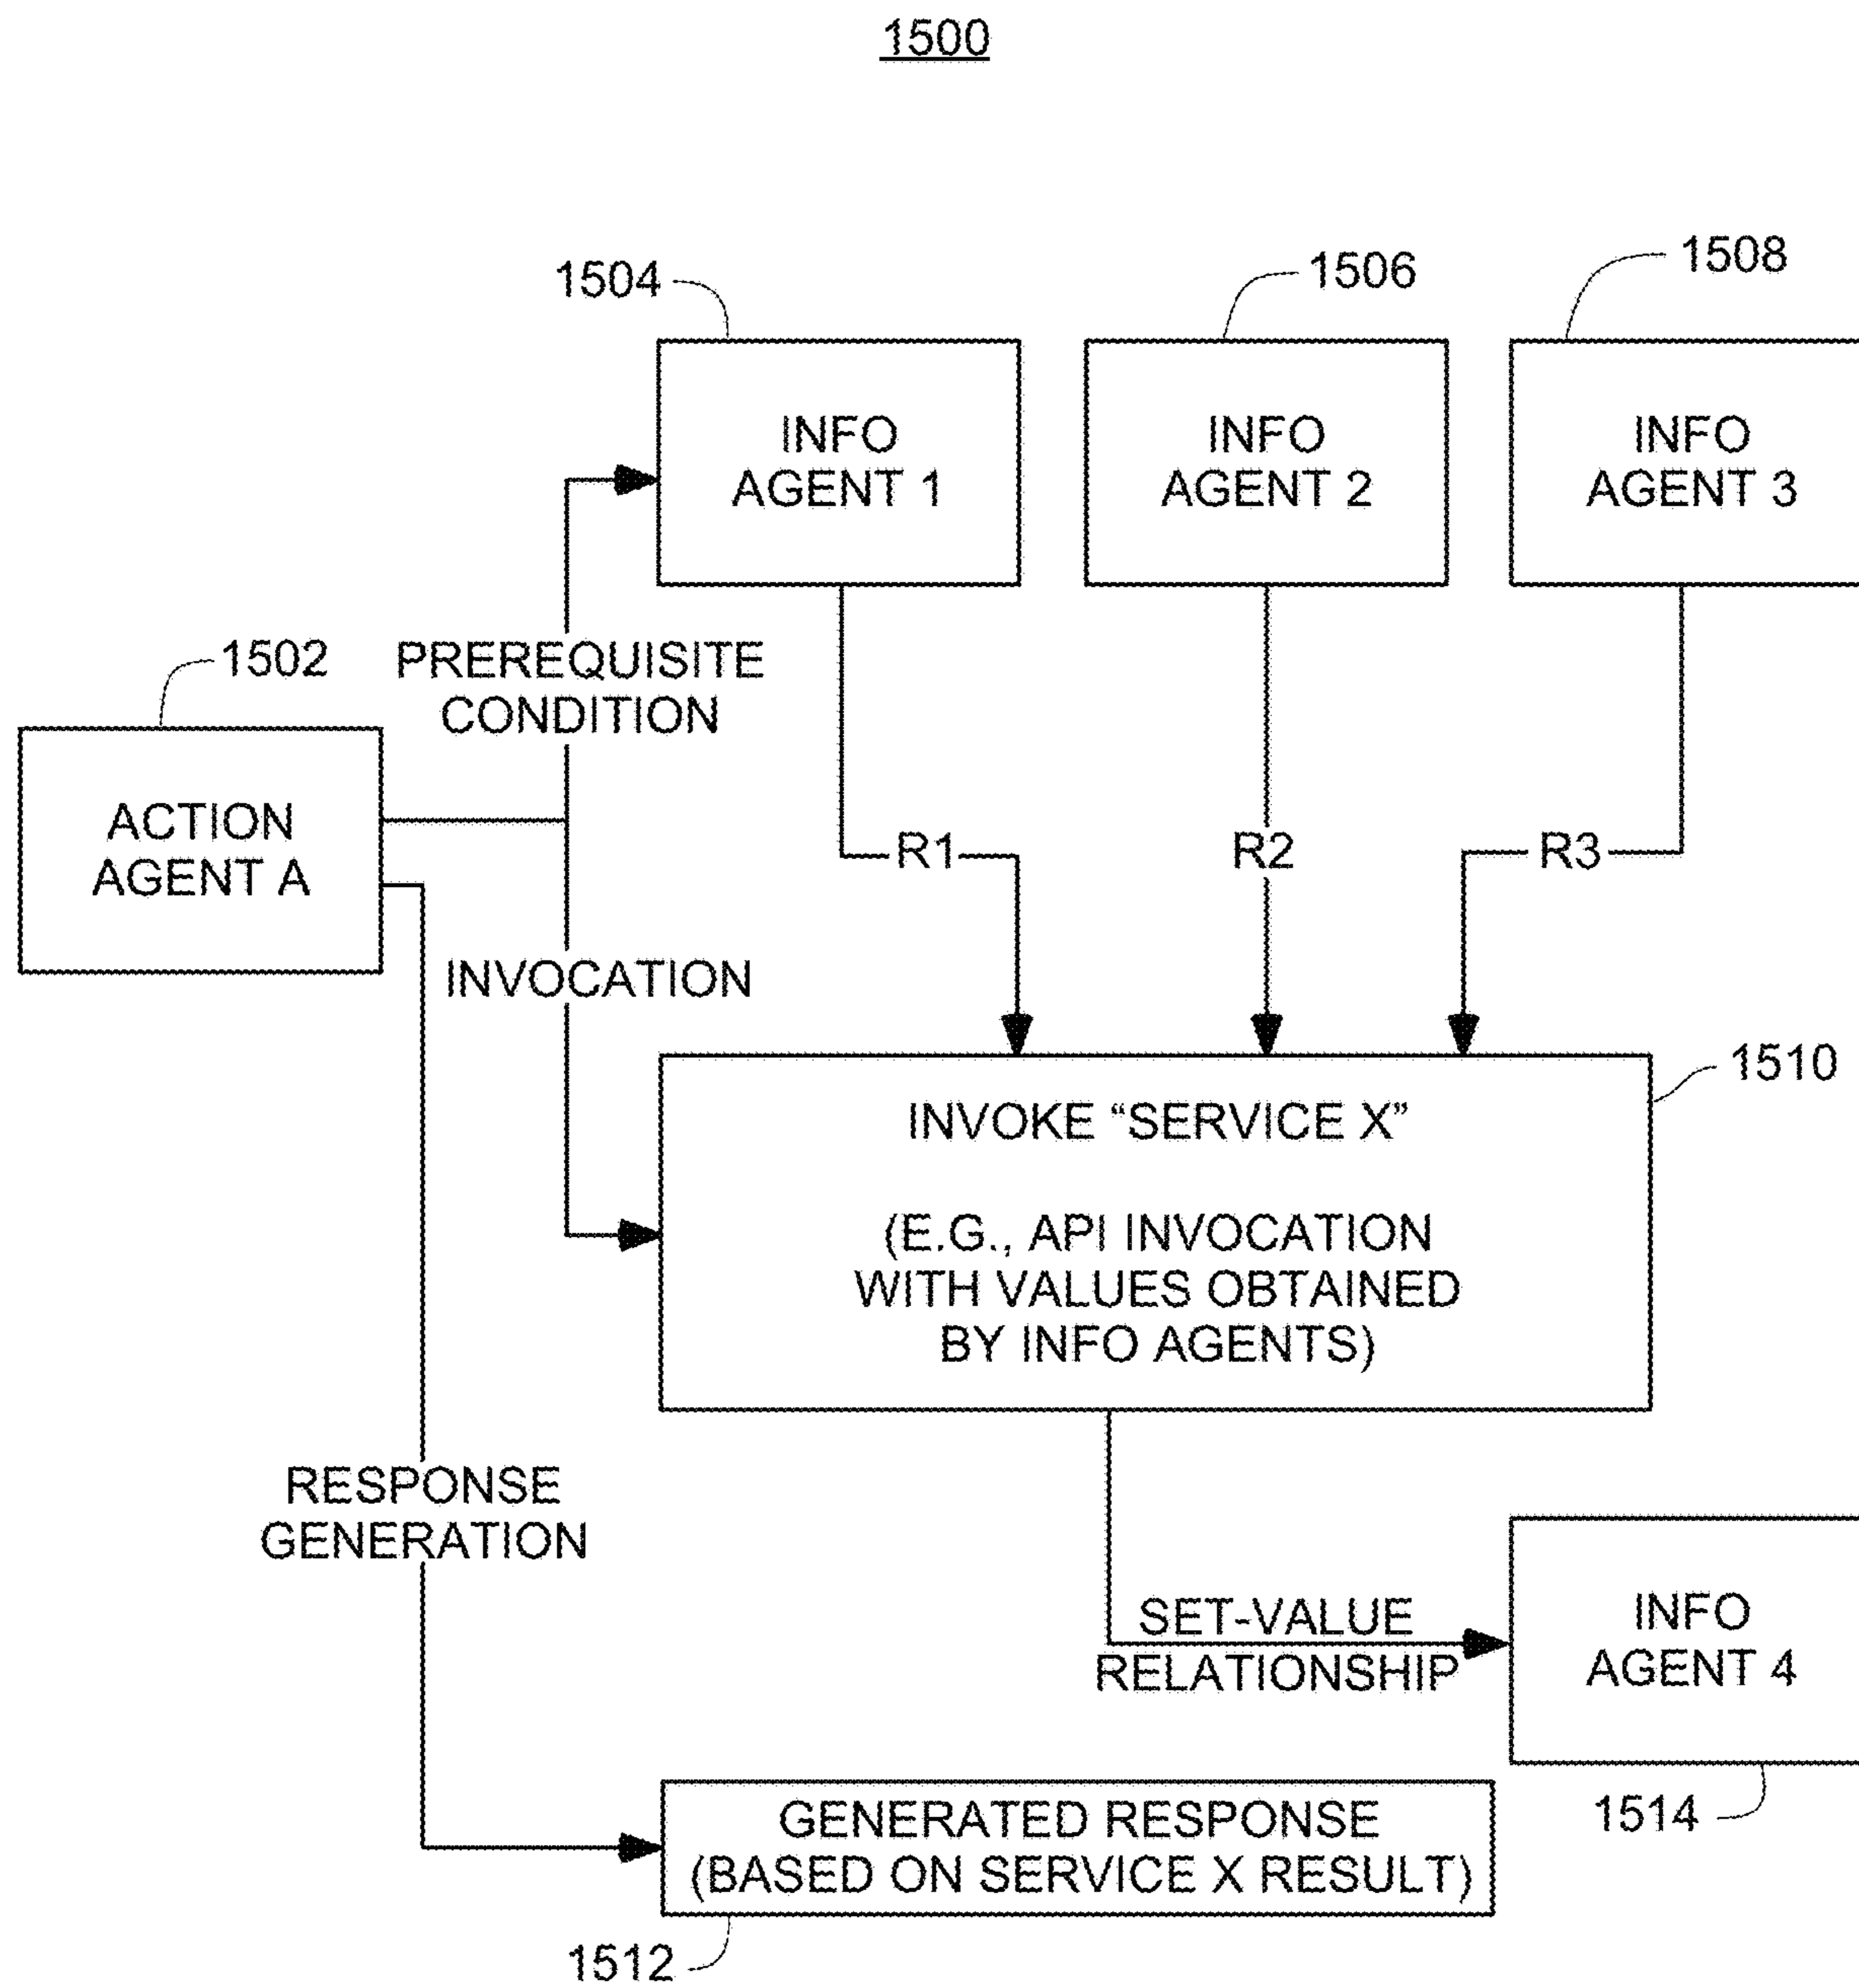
1500

1504

1506

1508

INFO AGENT 1

INFO AGENT 2

INFO AGENT 3

1502

PREREQUISITE CONDITION

ACTION AGENT A

R1

R2

R3

INVOCATION

1510

INVOKE “SERVICE X”

(E.G., API INVOCATION WITH VALUES OBTAINED BY INFO AGENTS)

RESPONSE GENERATION

SET-VALUE RELATIONSHIP

INFO AGENT 4

GENERATED RESPONSE (BASED ON SERVICE X RESULT)

1514

1512